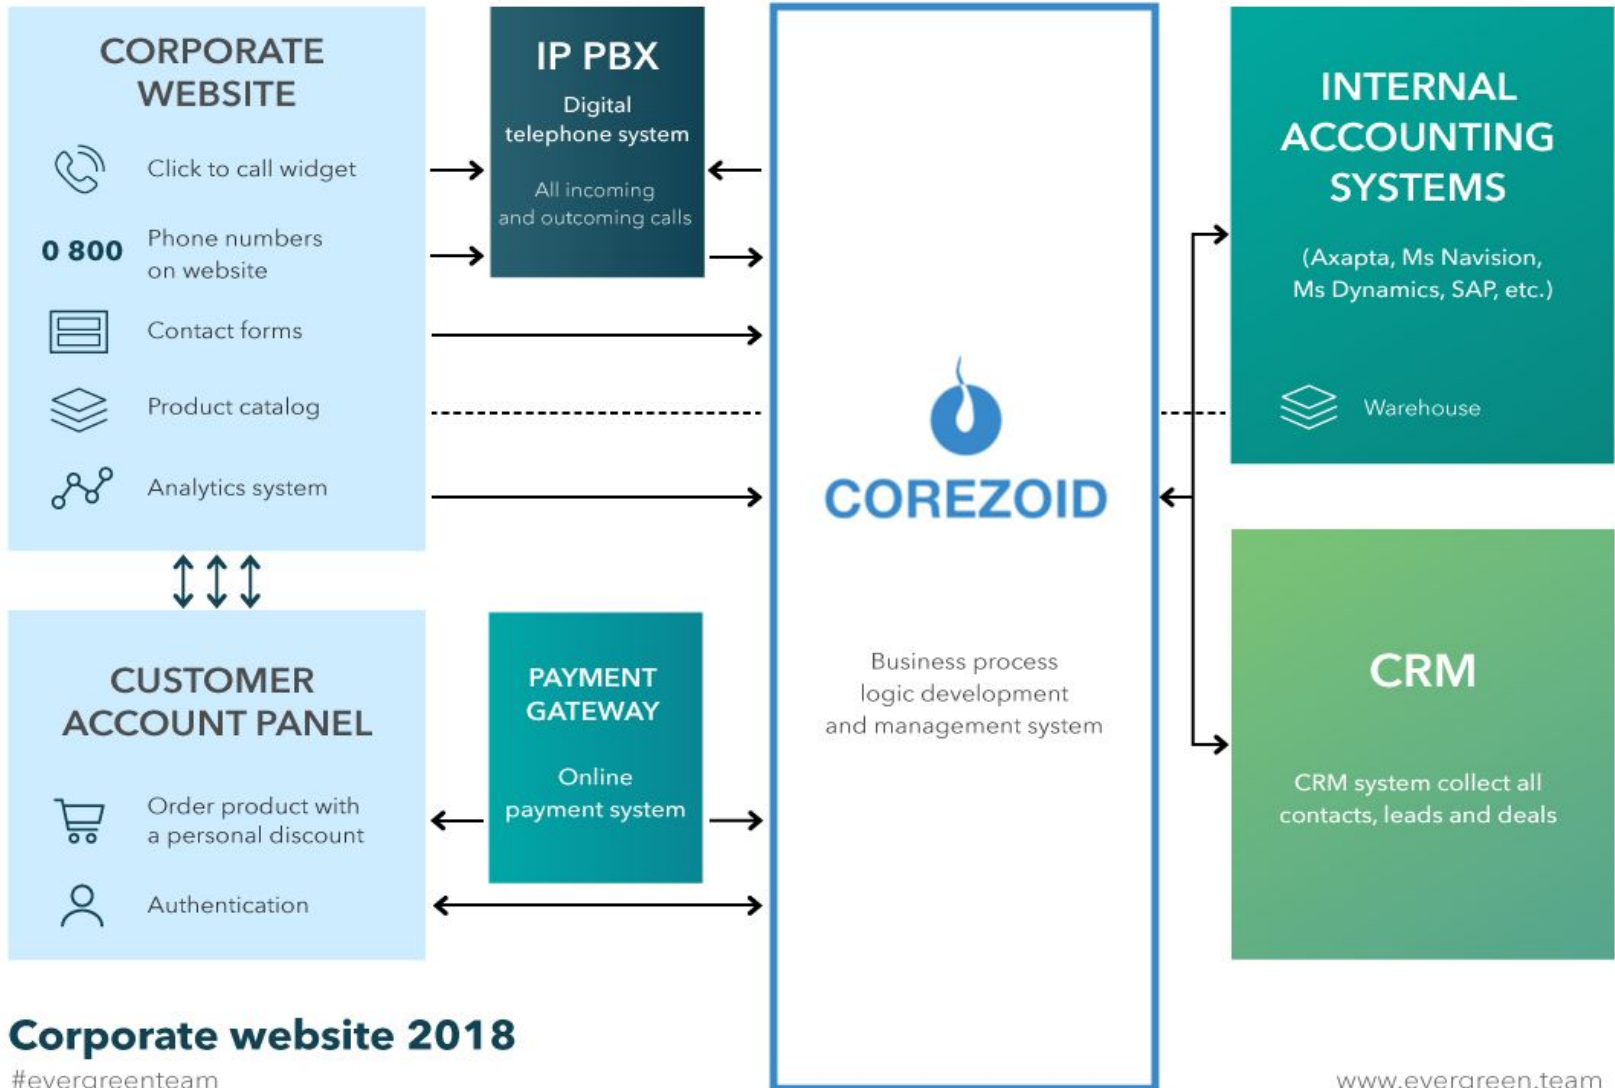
CORPORATE WEBSITE

Click to call widget

0 800 Phone numbers on website

Contact forms

Product catalog

Analytics system

IP PBX

Digital telephone system

All incoming and outcoming calls

COREZOID

Business process logic development and management system

INTERNAL ACCOUNTING SYSTEMS

(Axapta, Ms Navision, Ms Dynamics, SAP, etc.)

Warehouse

CUSTOMER ACCOUNT PANEL

Order product with a personal discount

Authentication

PAYMENT GATEWAY

Online payment system

CRM

CRM system collect all contacts, leads and deals

Corporate website 2018

#evergreenteam

www.evergreen.team